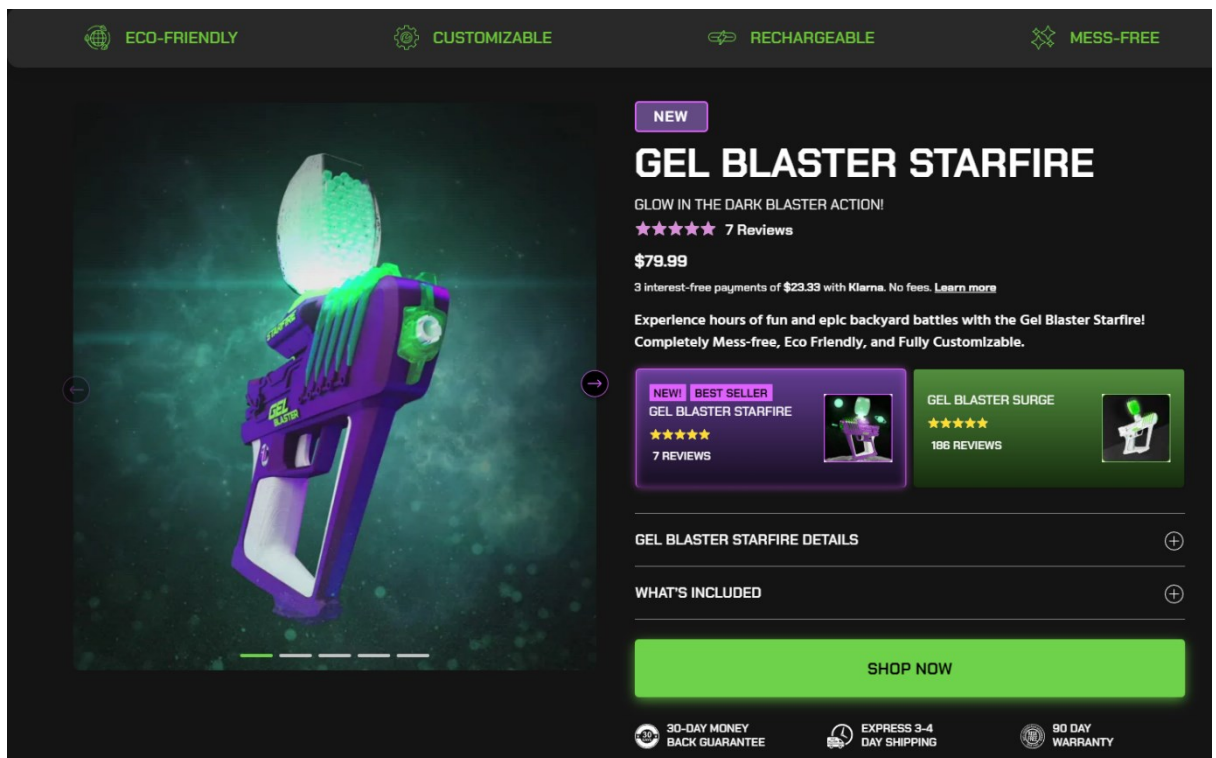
ECO-FRIENDLY CUSTOMIZABLE RECHARGEABLE MESS-FREE

GEL BLASTER

NEW

GEL BLASTER STARFIRE

GLOW IN THE DARK BLASTER ACTION!

★★★★★ 7 Reviews

$79.99

3 interest-free payments of $23.33 with Klarna. No fees. Learn more

Experience hours of fun and epic backyard battles with the Gel Blaster Starfire! Completely Mess-free, Eco Friendly, and Fully Customizable.

NEW! BEST SELLER
GEL BLASTER STARFIRE
★★★★★
7 REVIEWS

GEL BLASTER SURGE
★★★★★
186 REVIEWS

GEL BLASTER STARFIRE DETAILS

WHAT'S INCLUDED

SHOP NOW

30-DAY MONEY BACK GUARANTEE

EXPRESS 3-4 DAY SHIPPING

90 DAY WARRANTY